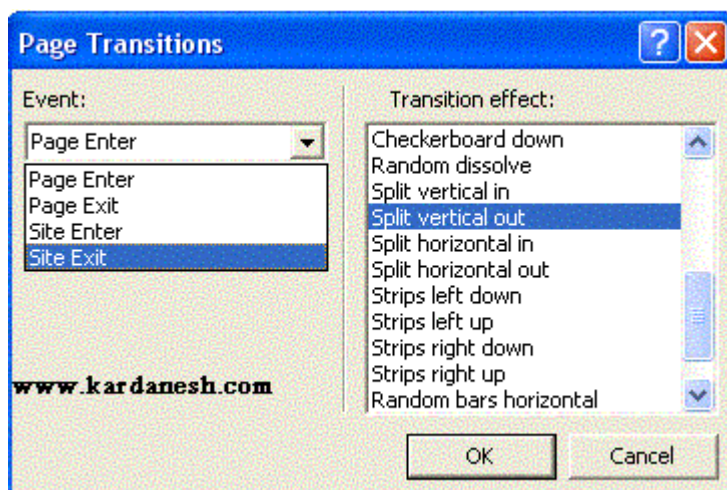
Page Transitions

?

Event:

Page Enter

Page Enter
Page Exit
Site Enter
Site Exit

www.kardanesh.com

Transition effect:

Checkerboard down
Random dissolve
Split vertical in
Split vertical out
Split horizontal in
Split horizontal out
Strips left down
Strips left up
Strips right down
Strips right up
Random bars horizontal

OK

Cancel